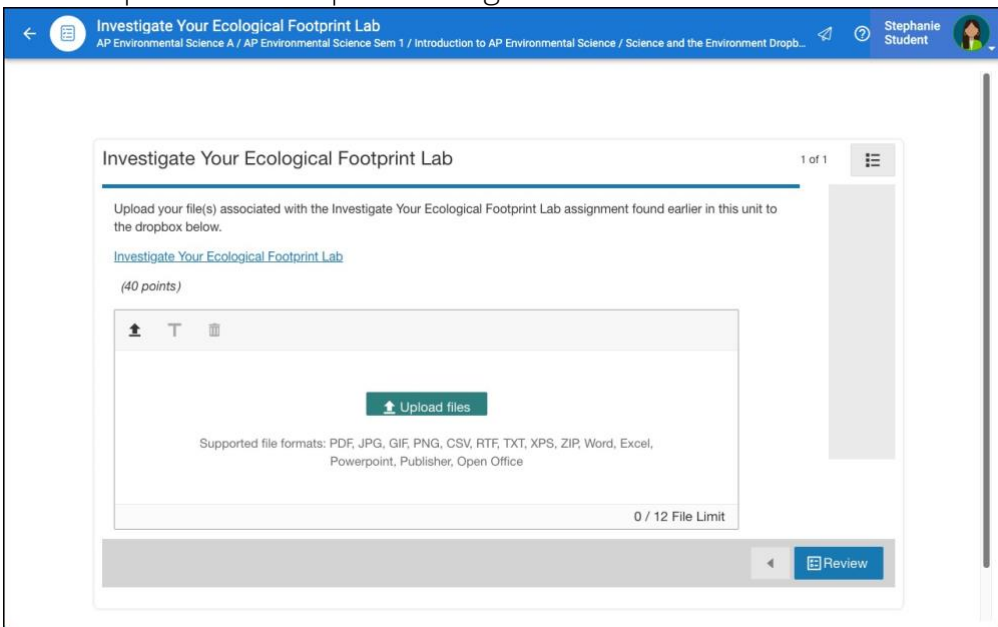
Investigate Your Ecological Footprint Lab
AP Environmental Science A / AP Environmental Science Sem 1 / Introduction to AP Environmental Science / Science and the Environment Dropb...

Stephanie Student

Investigate Your Ecological Footprint Lab

1 of 1

Upload your file(s) associated with the Investigate Your Ecological Footprint Lab assignment found earlier in this unit to the dropbox below.

Investigate Your Ecological Footprint Lab

(40 points)

Upload files

Supported file formats: PDF, JPG, GIF, PNG, CSV, RTF, TXT, XPS, ZIP, Word, Excel, Powerpoint, Publisher, Open Office

0 / 12 File Limit

Review